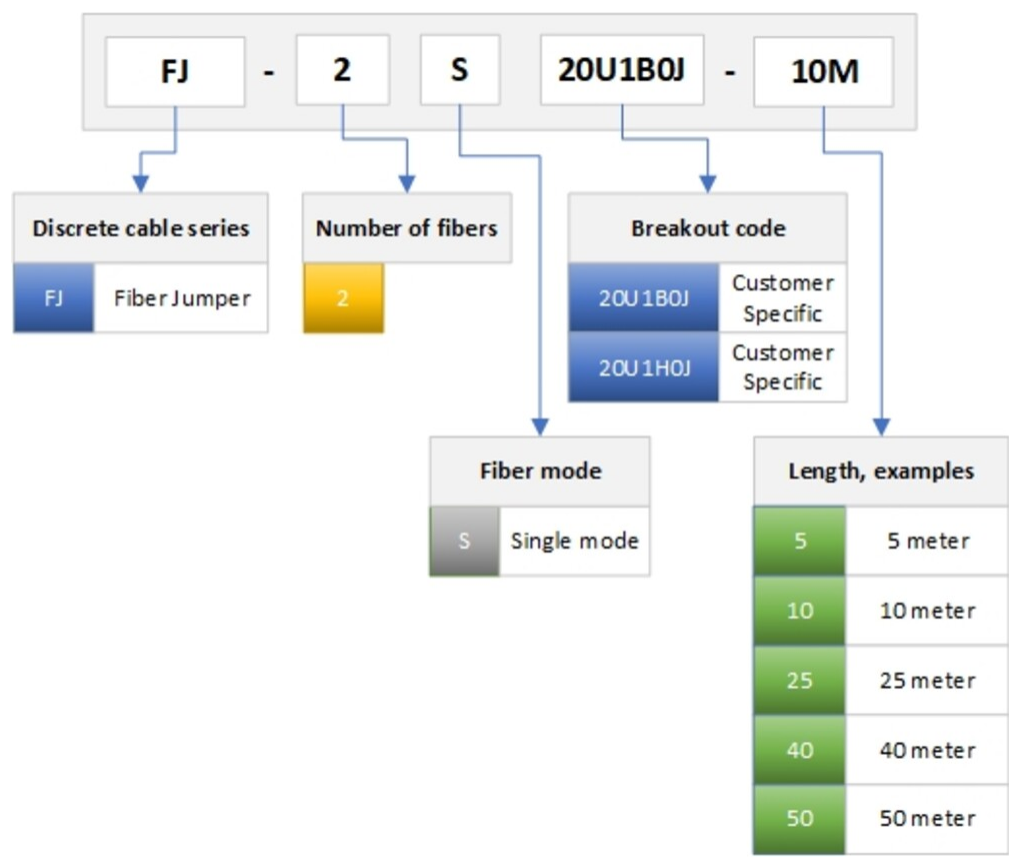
FJ - 2 S 20U1B0J - 10M

Discrete cable series

| FJ | Fiber Jumper |
|---|---|

Number of fibers

| 2 |
|---|

Breakout code

| 20U1B0J | Customer Specific |
|---|---|
| 20U1H0J | Customer Specific |

Fiber mode

| S | Single mode |
|---|---|

Length, examples

| 5 | 5 meter |
|---|---|
| 10 | 10 meter |
| 25 | 25 meter |
| 40 | 40 meter |
| 50 | 50 meter |